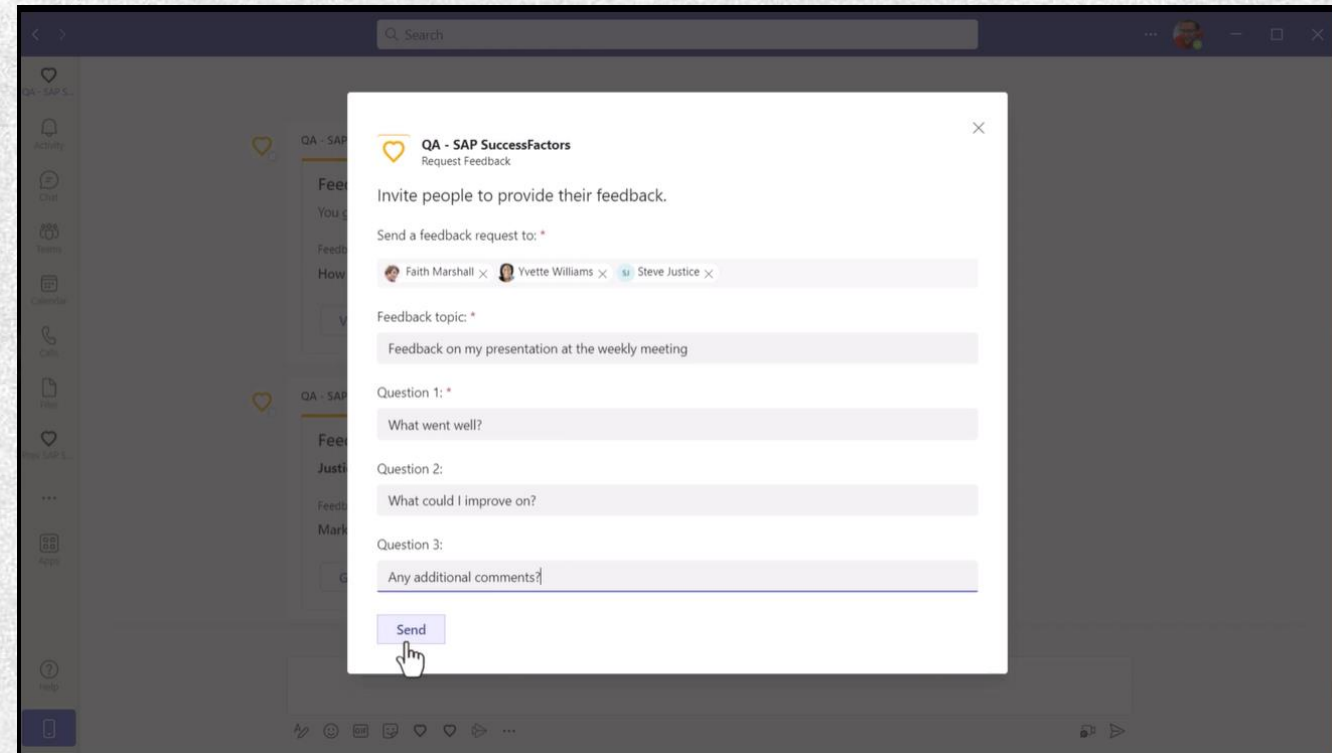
Search

QA - SAP S...

Activity

Chat

Teams

Calendar

Calls

Files

Help

Apps

QA - SAP

Fee

You

Feedb

How

QA - SAP

Fee

Justi

Feedb

Mark

QA - SAP SuccessFactors
Request Feedback

Invite people to provide their feedback.

Send a feedback request to: *

Faith Marshall × Yvette Williams × SJ Steve Justice ×

Feedback topic: *

Feedback on my presentation at the weekly meeting

Question 1: *

What went well?

Question 2:

What could I improve on?

Question 3:

Any additional comments?

Send